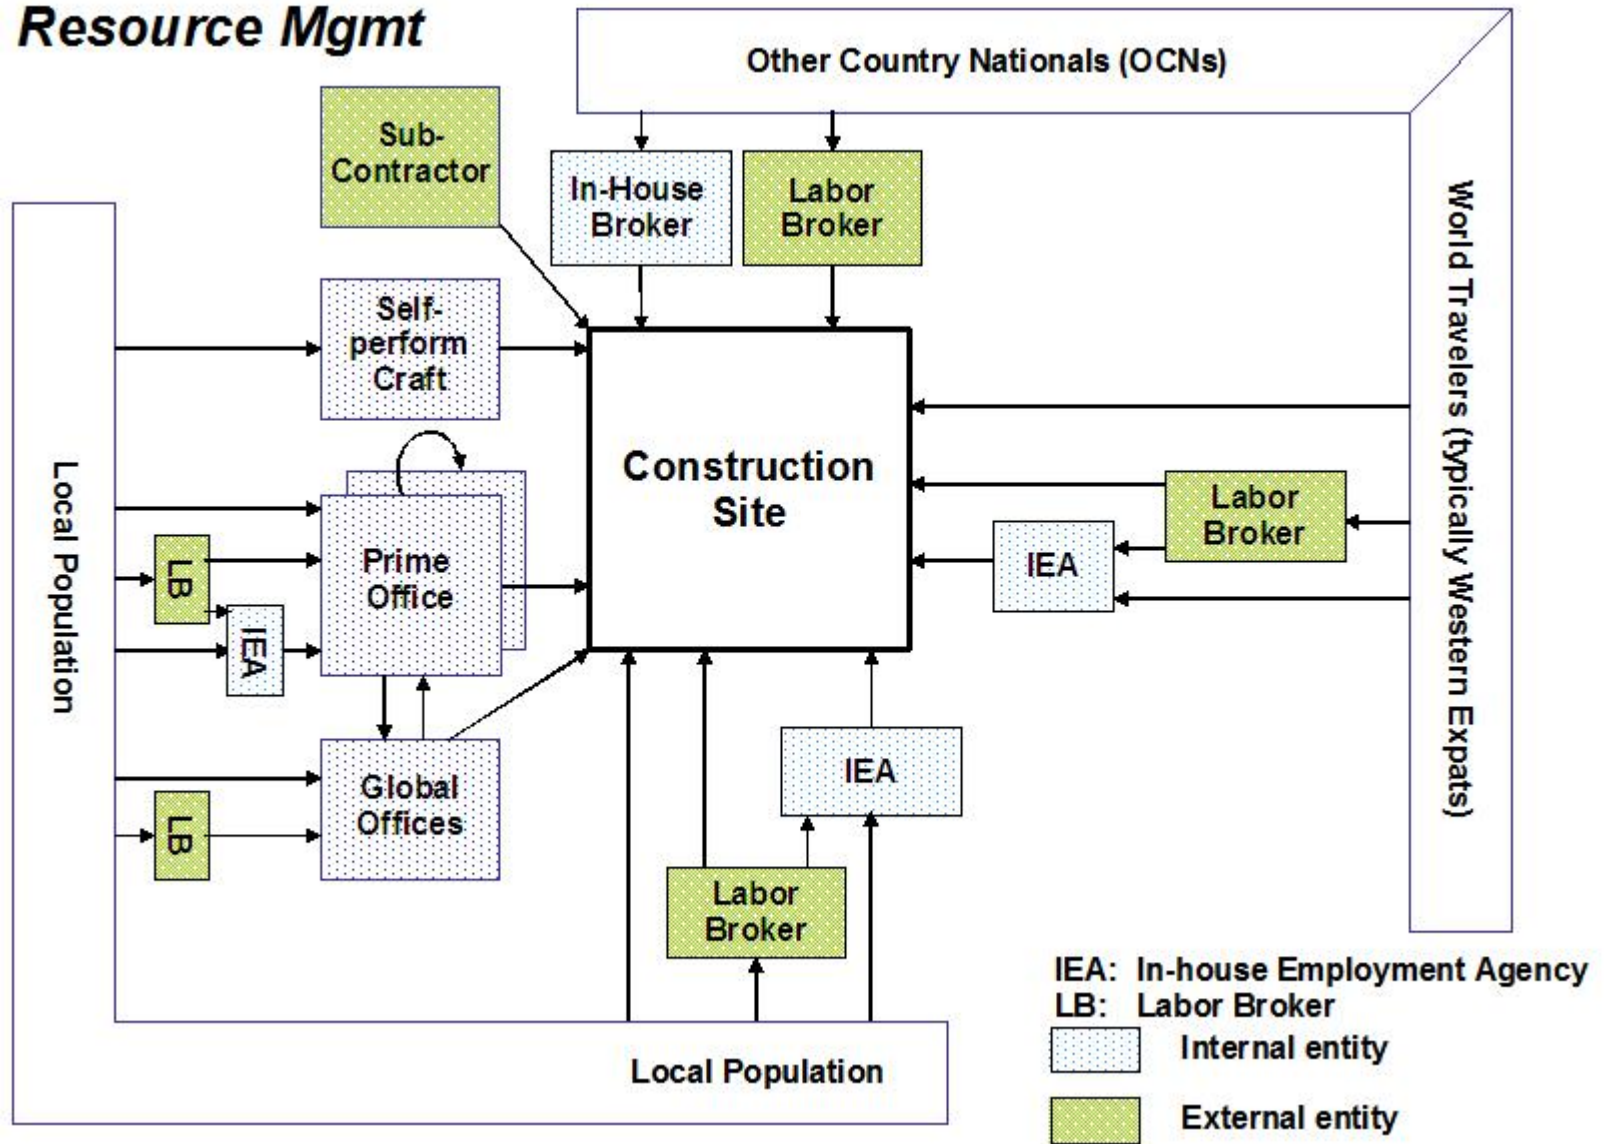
Resource Mgmt

Other Country Nationals (OCNs)

Sub-Contractor

In-House Broker

Labor Broker

Self-perform Craft

World Travelers (typically Western Expats)

Local Population

Construction Site

Prime Office

LB

IEA

Labor Broker

IEA

Global Offices

LB

IEA

Labor Broker

Local Population

IEA: In-house Employment Agency
LB: Labor Broker
Internal entity
External entity